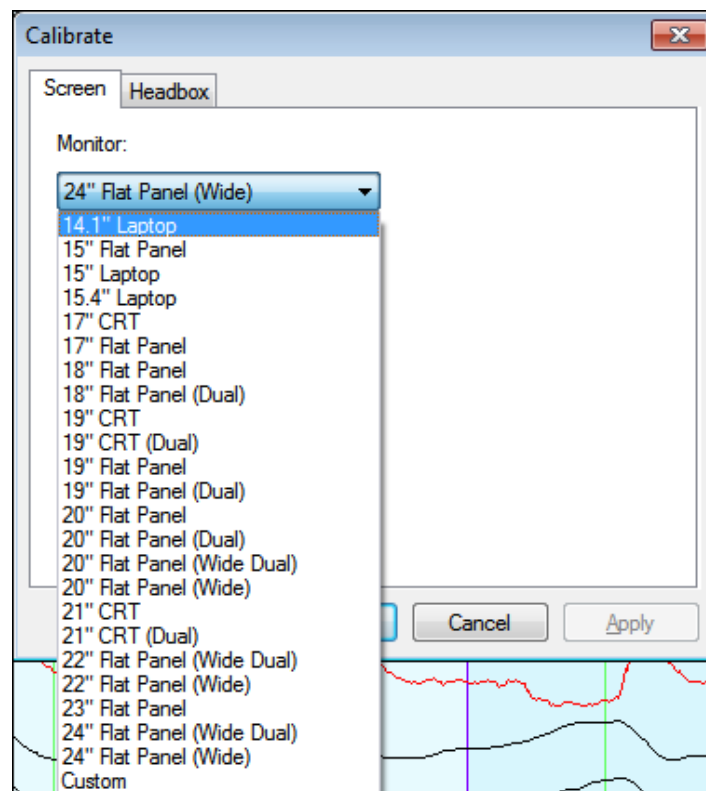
Calibrate

Screen Headbox

Monitor:

24" Flat Panel (Wide)

14.1" Laptop
15" Flat Panel
15" Laptop
15.4" Laptop
17" CRT
17" Flat Panel
18" Flat Panel
18" Flat Panel (Dual)
19" CRT
19" CRT (Dual)
19" Flat Panel
19" Flat Panel (Dual)
20" Flat Panel
20" Flat Panel (Dual)
20" Flat Panel (Wide Dual)
20" Flat Panel (Wide)
21" CRT
21" CRT (Dual)
22" Flat Panel (Wide Dual)
22" Flat Panel (Wide)
23" Flat Panel
24" Flat Panel (Wide Dual)
24" Flat Panel (Wide)
Custom

Cancel Apply